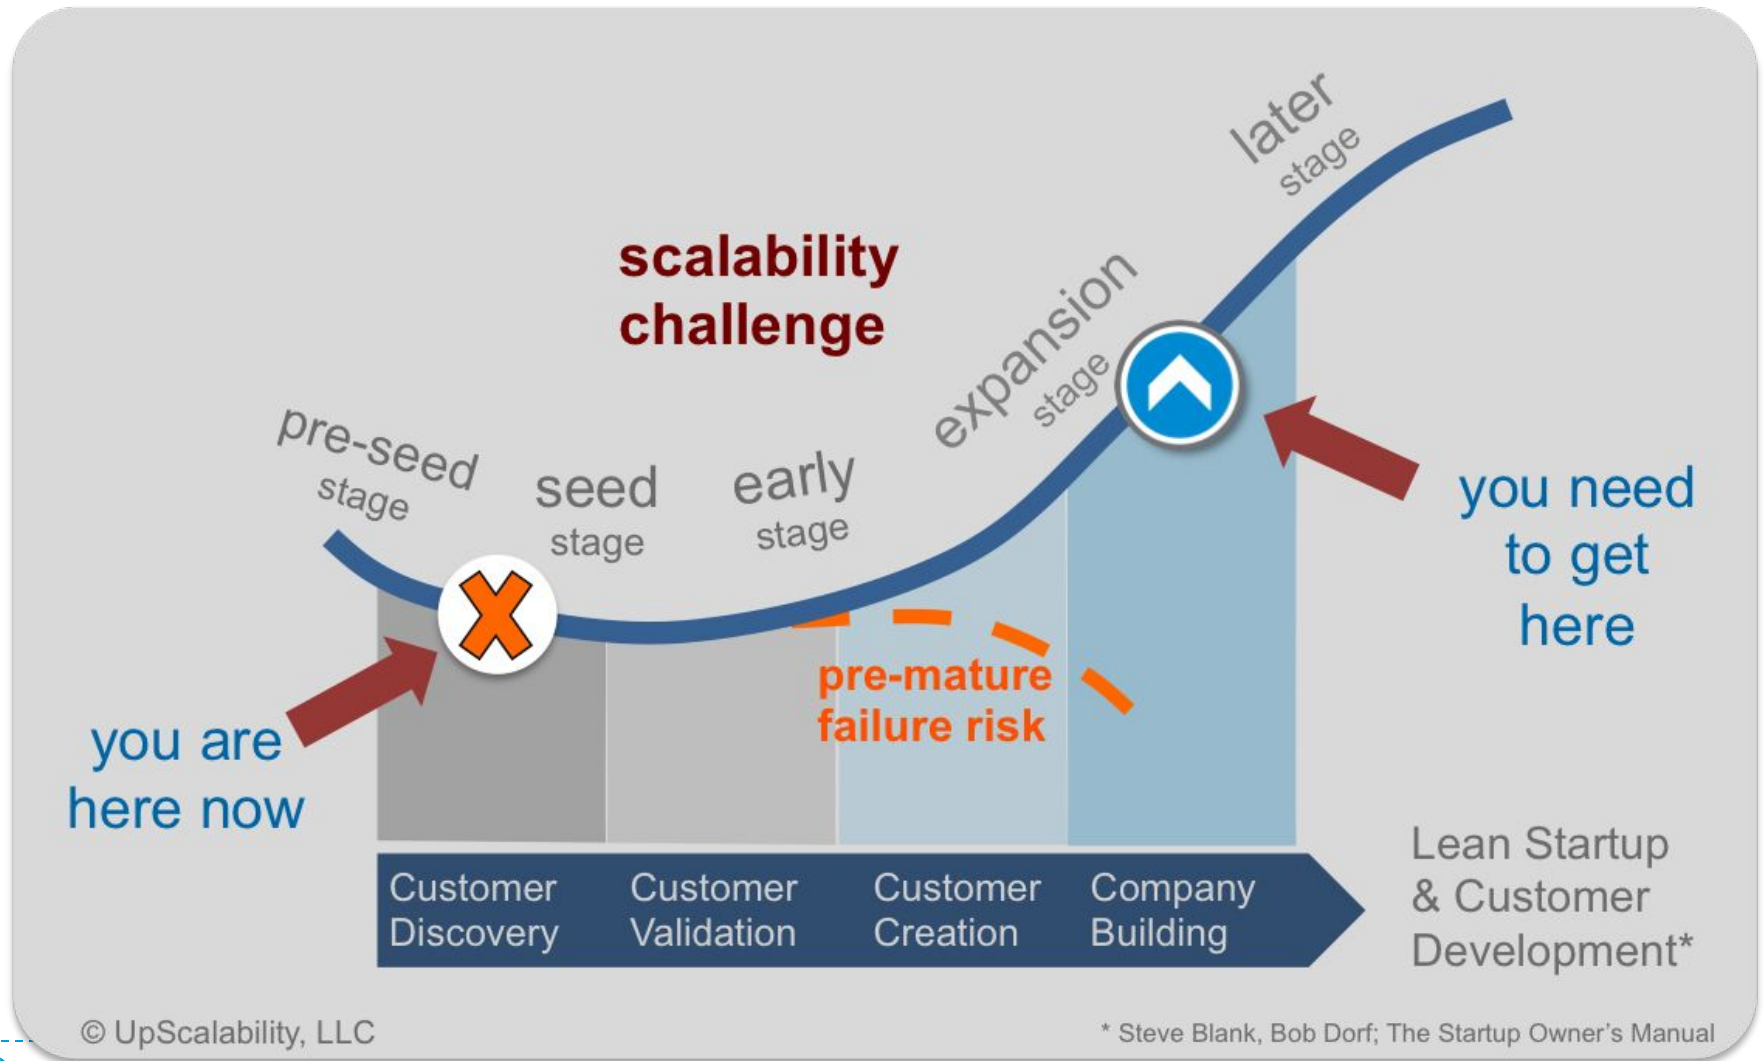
later stage

scalability challenge

expansion stage

pre-seed stage

seed stage

early stage

you need to get here

pre-mature failure risk

you are here now

Customer Discovery

Customer Validation

Customer Creation

Company Building

Lean Startup & Customer Development*

© UpScalability, LLC

* Steve Blank, Bob Dorf; The Startup Owner's Manual